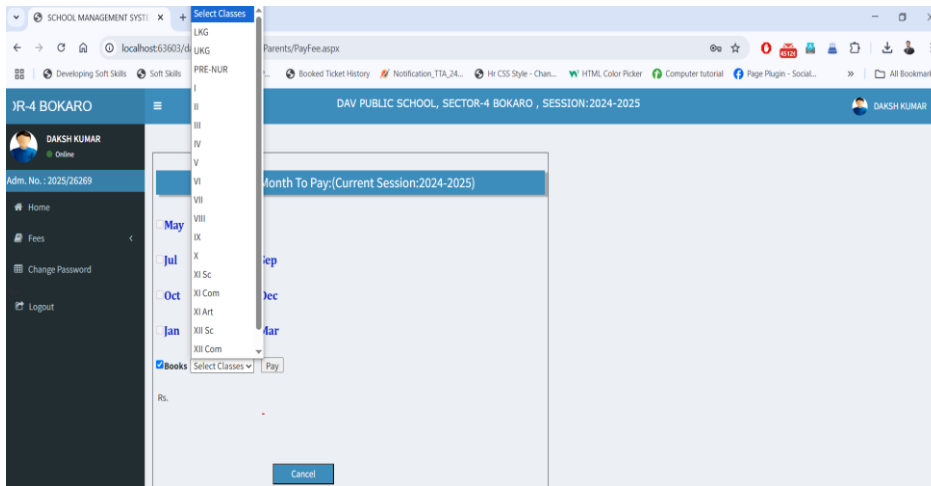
SCHOOL MANAGEMENT SYSTE ×
+
Select Classes
LKG
UKG
PRE-NUR
I
II
III
IV
V
VI
VII
VIII
IX
X
XI Sc
XI Com
XI Art
XII Sc
XII Com

localhost:63603/d
Parents/PayFee.aspx

Developing Soft Skills
Soft Skills
Booked Ticket History
Notification_TTA_24...
Hr CSS Style - Chan...
HTML Color Picker
Computer tutorial
Page Plugin - Social...
All Bookmarks

)R-4 BOKARO
DAV PUBLIC SCHOOL, SECTOR-4 BOKARO , SESSION:2024-2025
DAKSH KUMAR

DAKSH KUMAR
Online
Adm. No. : 2025/26269
Home
Fees
Change Password
Logout

Month To Pay:(Current Session:2024-2025)
May
Jul
Sep
Oct
Dec
Jan
Mar
Books
Select Classes
Pay
Rs.
Cancel